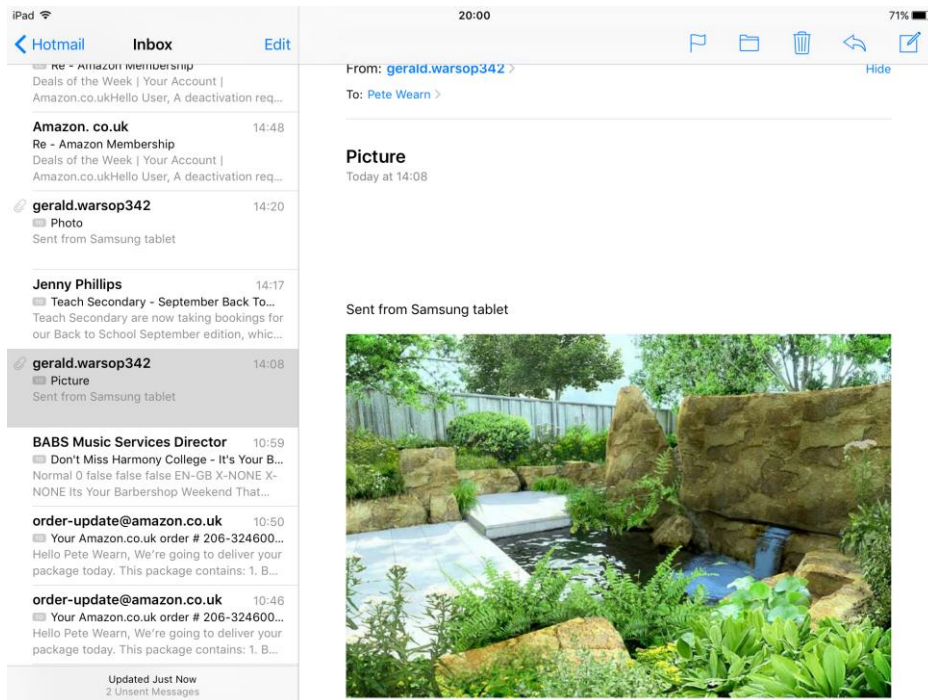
iPad
20:00
71%

Hotmail
Inbox
Edit

Re - Amazon Membership
Deals of the Week | Your Account | Amazon.co.ukHello User, A deactivation req...

Amazon. co.uk
14:48
Re - Amazon Membership
Deals of the Week | Your Account | Amazon.co.ukHello User, A deactivation req...

gerald.warsop342
14:20
Photo
Sent from Samsung tablet

Jenny Phillips
14:17
Teach Secondary - September Back To...
Teach Secondary are now taking bookings for our Back to School September edition, whic...

gerald.warsop342
14:08
Picture
Sent from Samsung tablet

BABS Music Services Director
10:59
Don't Miss Harmony College - It's Your B...
Normal 0 false false false EN-GB X-NONE X-NONE Its Your Barbershop Weekend That...

order-update@amazon.co.uk
10:50
Your Amazon.co.uk order # 206-324600...
Hello Pete Wearn, We're going to deliver your package today. This package contains: 1. B...

order-update@amazon.co.uk
10:46
Your Amazon.co.uk order # 206-324600...
Hello Pete Wearn, We're going to deliver your package today. This package contains: 1. B...

Updated Just Now
2 Unsent Messages

From: gerald.warsop342
Hide
To: Pete Wearn

Picture
Today at 14:08

Sent from Samsung tablet